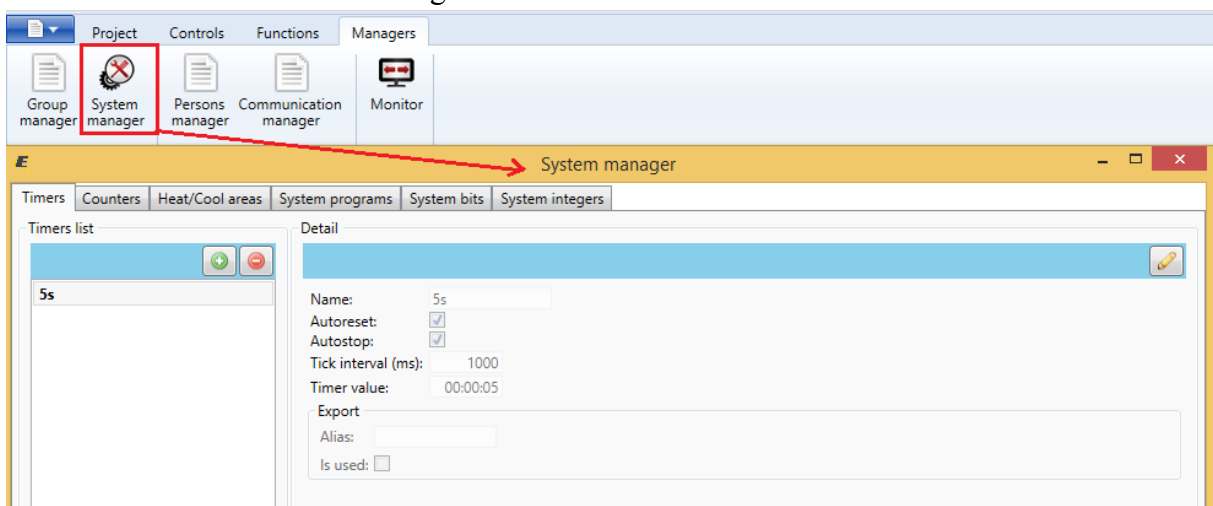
Project Controls Functions Managers

Group manager
System manager
Persons manager
Communication manager
Monitor

System manager

Timers Counters Heat/Cool areas System programs System bits System integers

Timers list

5s

Detail

Name: 5s
Autoreset:
Autostop:
Tick interval (ms): 1000
Timer value: 00:00:05

Export
Alias:
Is used: